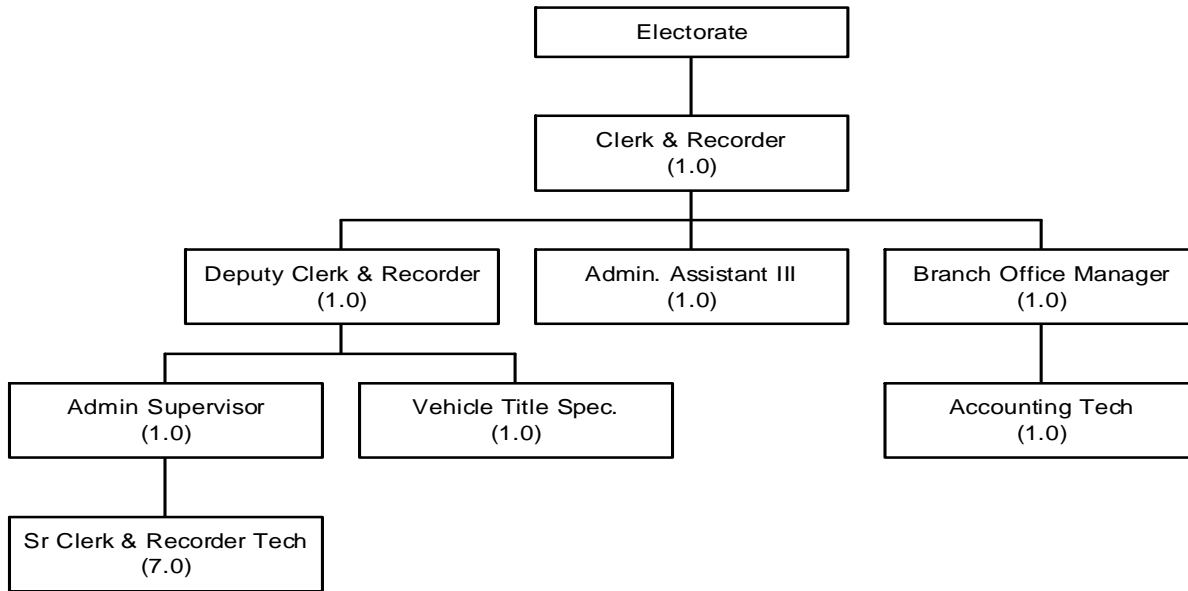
Electorate

Clerk & Recorder
(1.0)

Deputy Clerk & Recorder
(1.0)

Admin. Assistant III
(1.0)

Branch Office Manager
(1.0)

Admin Supervisor
(1.0)

Vehicle Title Spec.
(1.0)

Accounting Tech
(1.0)

Sr Clerk & Recorder Tech
(7.0)